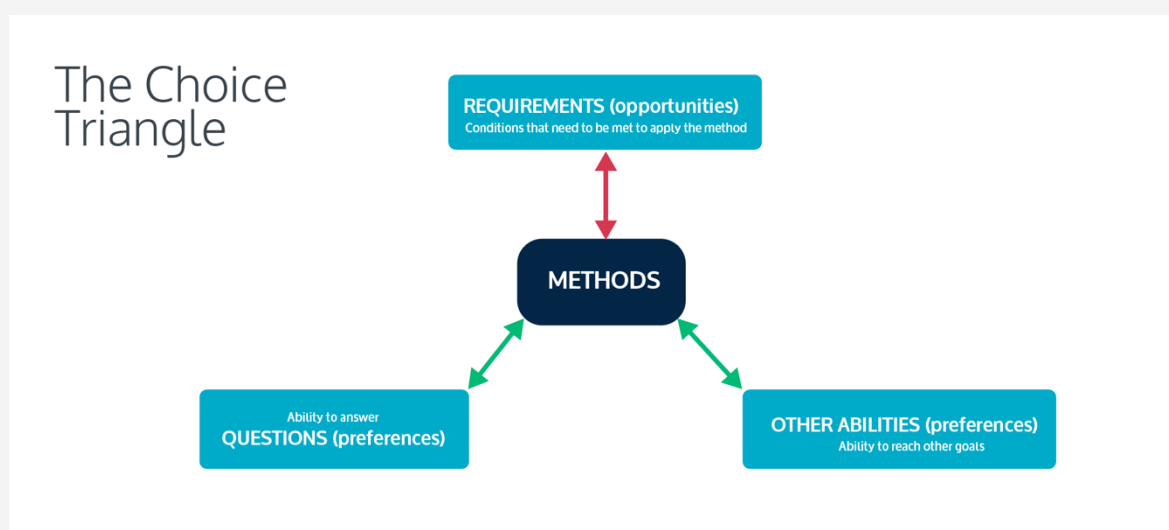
The Choice Triangle

REQUIREMENTS (opportunities)
Conditions that need to be met to apply the method

METHODS

Ability to answer
QUESTIONS (preferences)

OTHER ABILITIES (preferences)
Ability to reach other goals